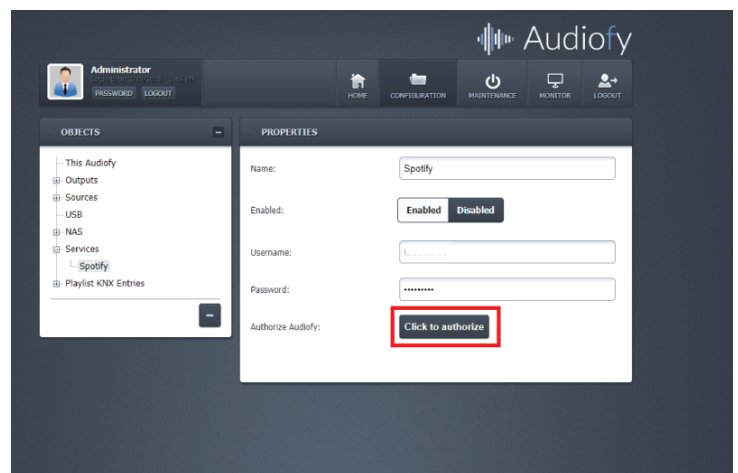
Audiofy

Administrator
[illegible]
PASSWORD LOGOUT

HOME CONFIGURATION MAINTENANCE MONITOR LOGOUT

OBJECTS

This Audiofy
Outputs
Sources
USB
NAS
Services
Spotify
Playlist KNX Entries

PROPERTIES

Name: Spotify

Enabled: Enabled Disabled

Username: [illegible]

Password: ••••••••••

Authorize Audiofy: Click to authorize